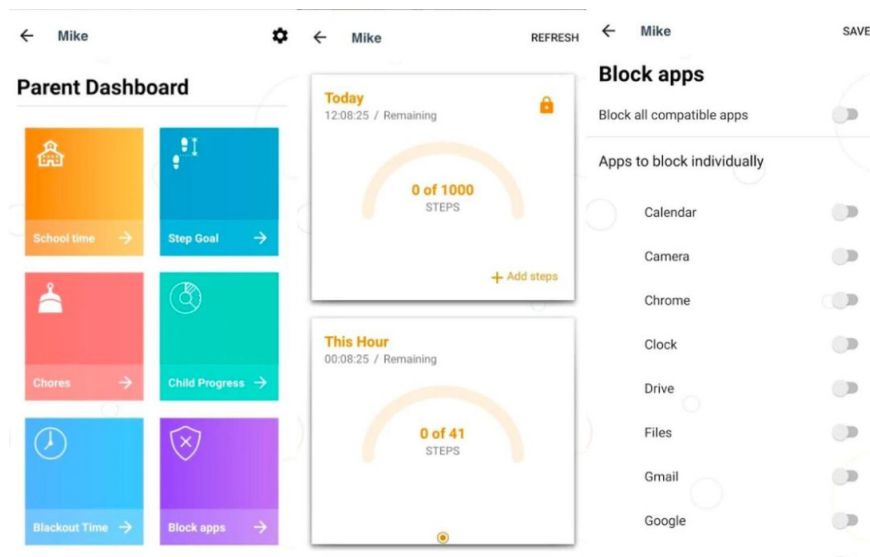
← Mike

Parent Dashboard

School time →

Step Goal →

Chores →

Child Progress →

Blackout Time →

Block apps →

← Mike REFRESH

Today
12:08:25 / Remaining

0 of 1000
STEPS

+ Add steps

This Hour
00:08:25 / Remaining

0 of 41
STEPS

← Mike SAVE

Block apps

Block all compatible apps

Apps to block individually

Calendar

Camera

Chrome

Clock

Drive

Files

Gmail

Google